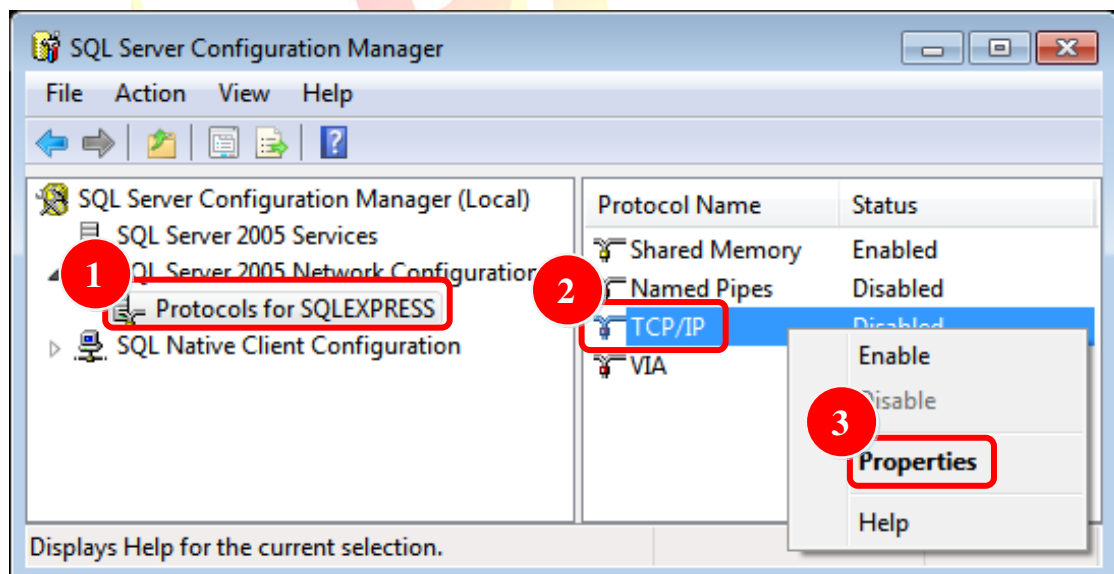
SQL Server Configuration Manager

File Action View Help

SQL Server Configuration Manager (Local)
SQL Server 2005 Services
SQL Server 2005 Network Configuration
Protocols for SQLEXPRESS
SQL Native Client Configuration

1
2
3

| Protocol Name | Status |
|---|---|
| Shared Memory | Enabled |
| Named Pipes | Disabled |
| TCP/IP | Disabled |
| VIA | |

Enable
Disable
Properties
Help

Displays Help for the current selection.